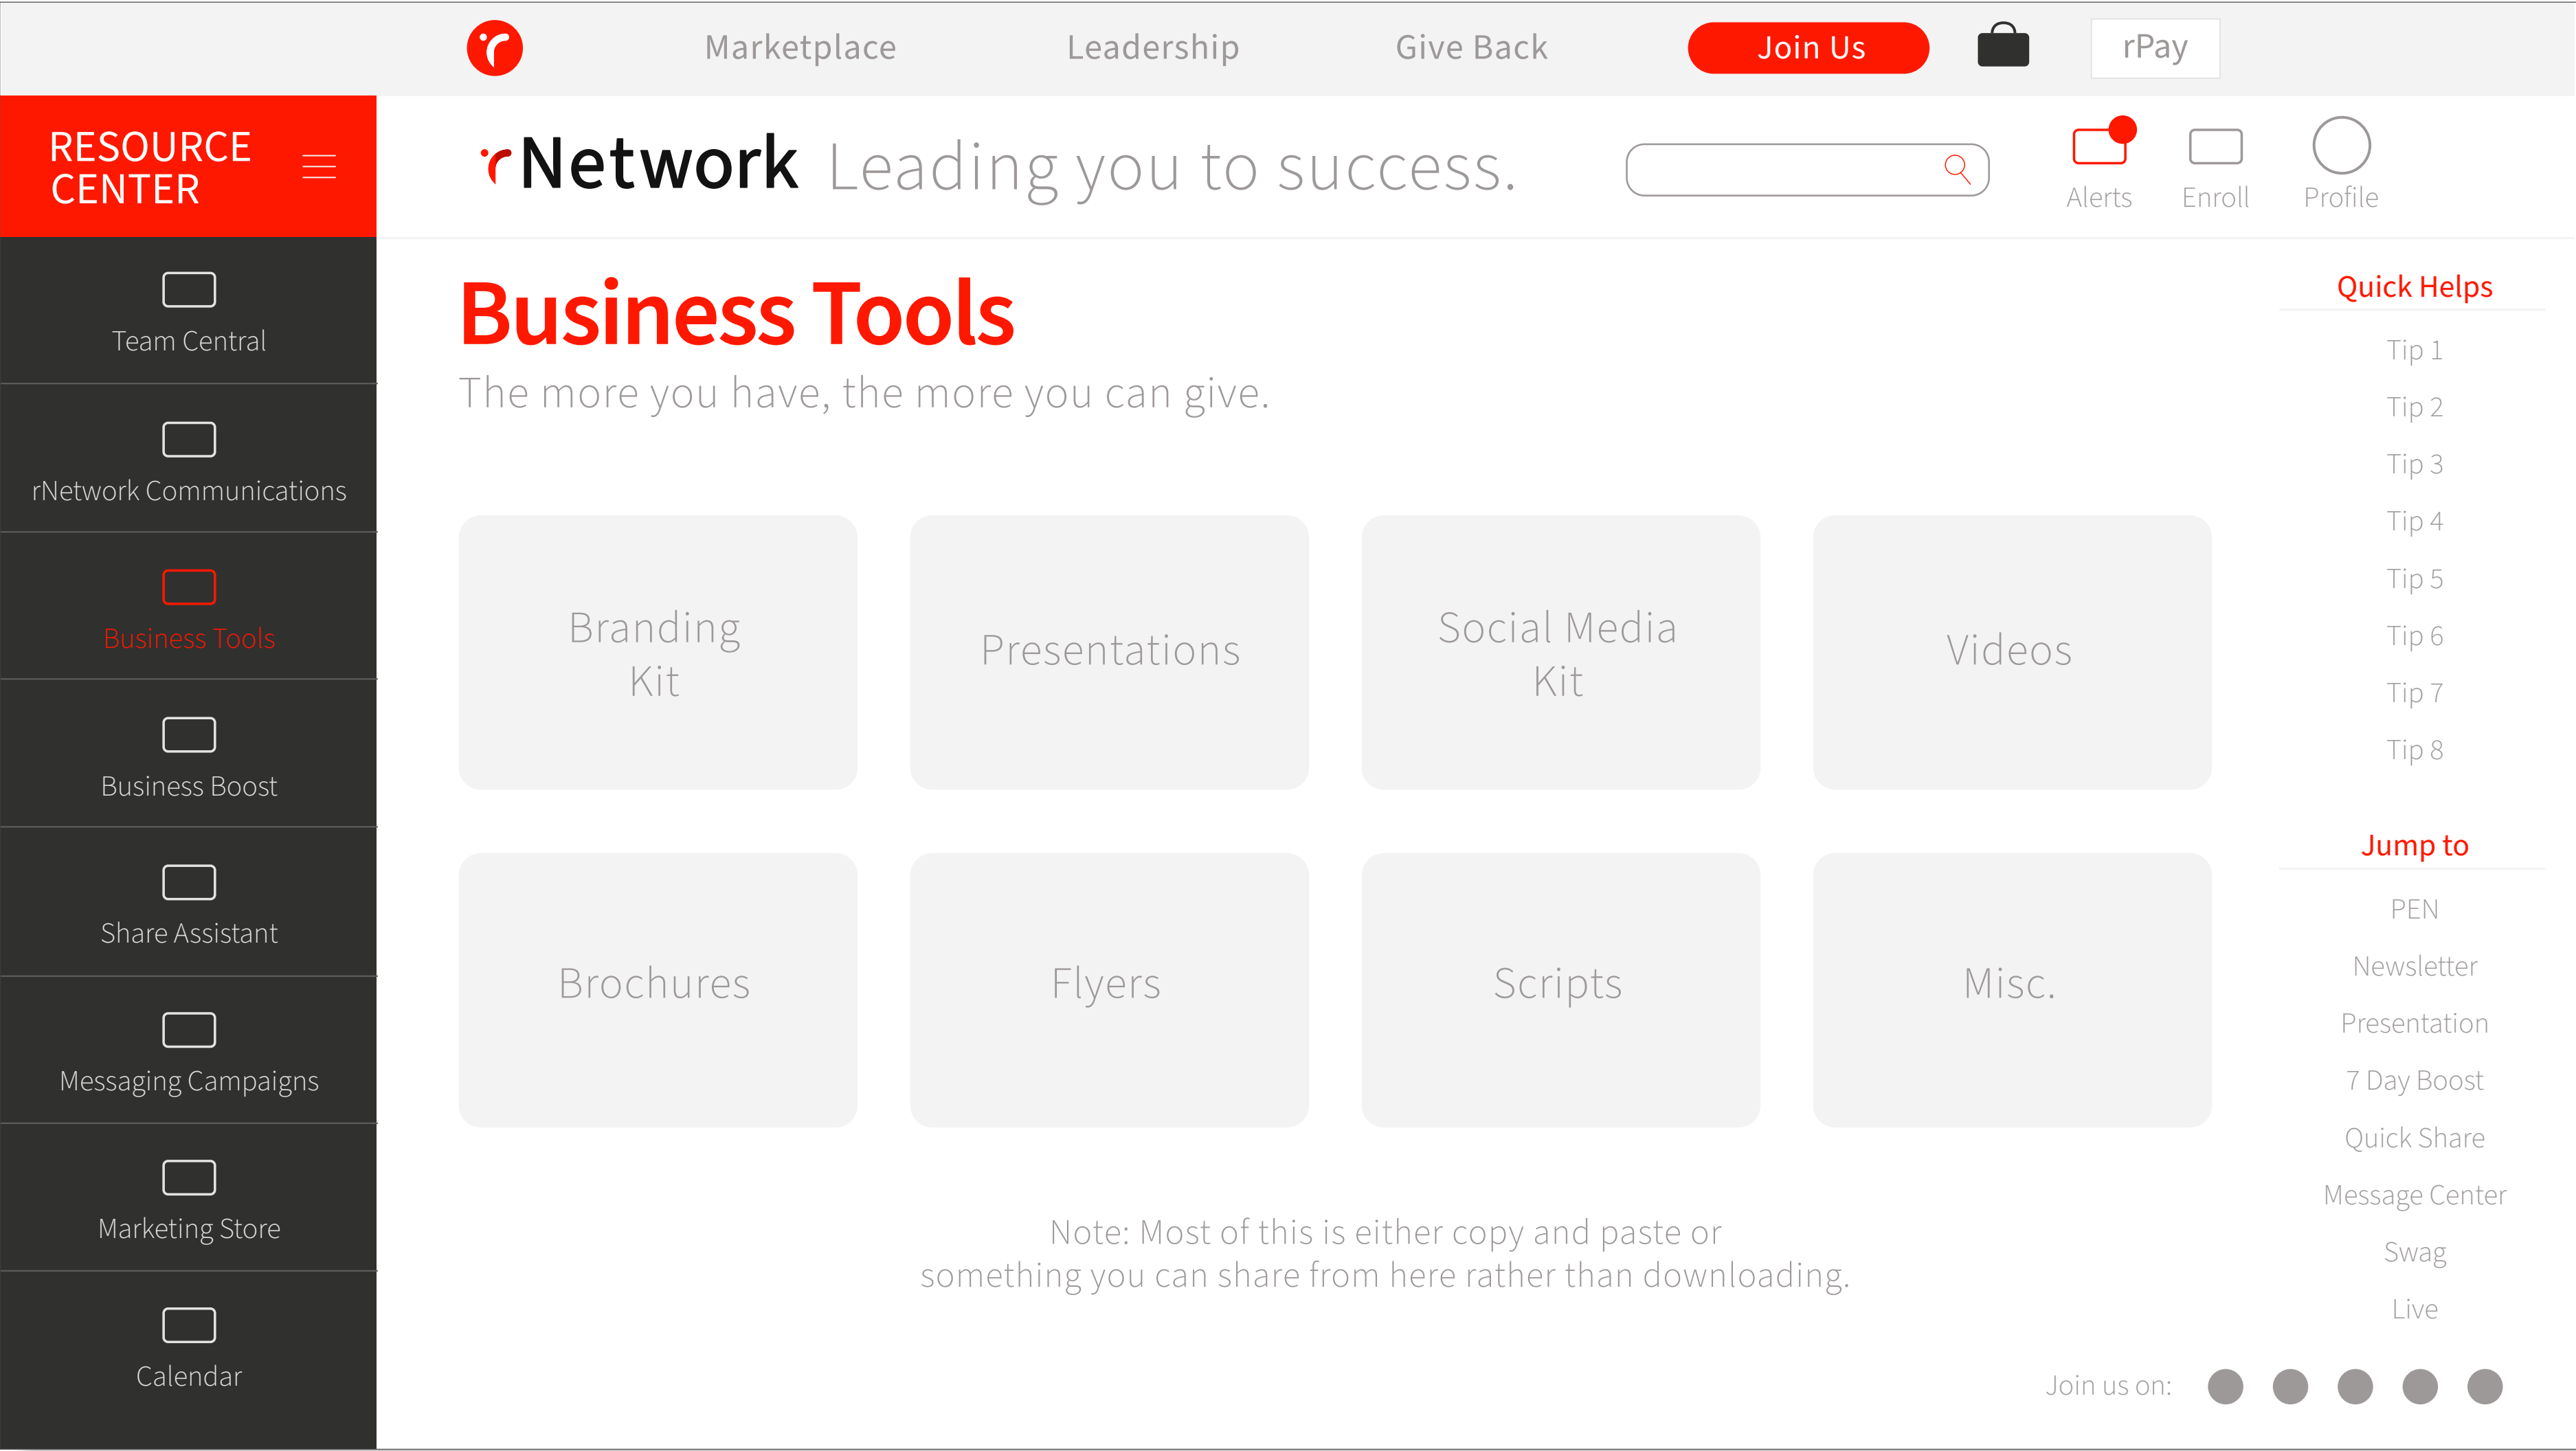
Marketplace Leadership Give Back Join Us rPay

RESOURCE CENTER

rNetwork Leading you to success.

Alerts Enroll Profile

Team Central

rNetwork Communications

Business Tools

Business Boost

Share Assistant

Messaging Campaigns

Marketing Store

Calendar

Business Tools

The more you have, the more you can give.

Branding Kit

Presentations

Social Media Kit

Videos

Brochures

Flyers

Scripts

Misc.

Note: Most of this is either copy and paste or something you can share from here rather than downloading.

Quick Helps

Tip 1
Tip 2
Tip 3
Tip 4
Tip 5
Tip 6
Tip 7
Tip 8

Jump to

PEN
Newsletter
Presentation
7 Day Boost
Quick Share
Message Center
Swag
Live

Join us on: